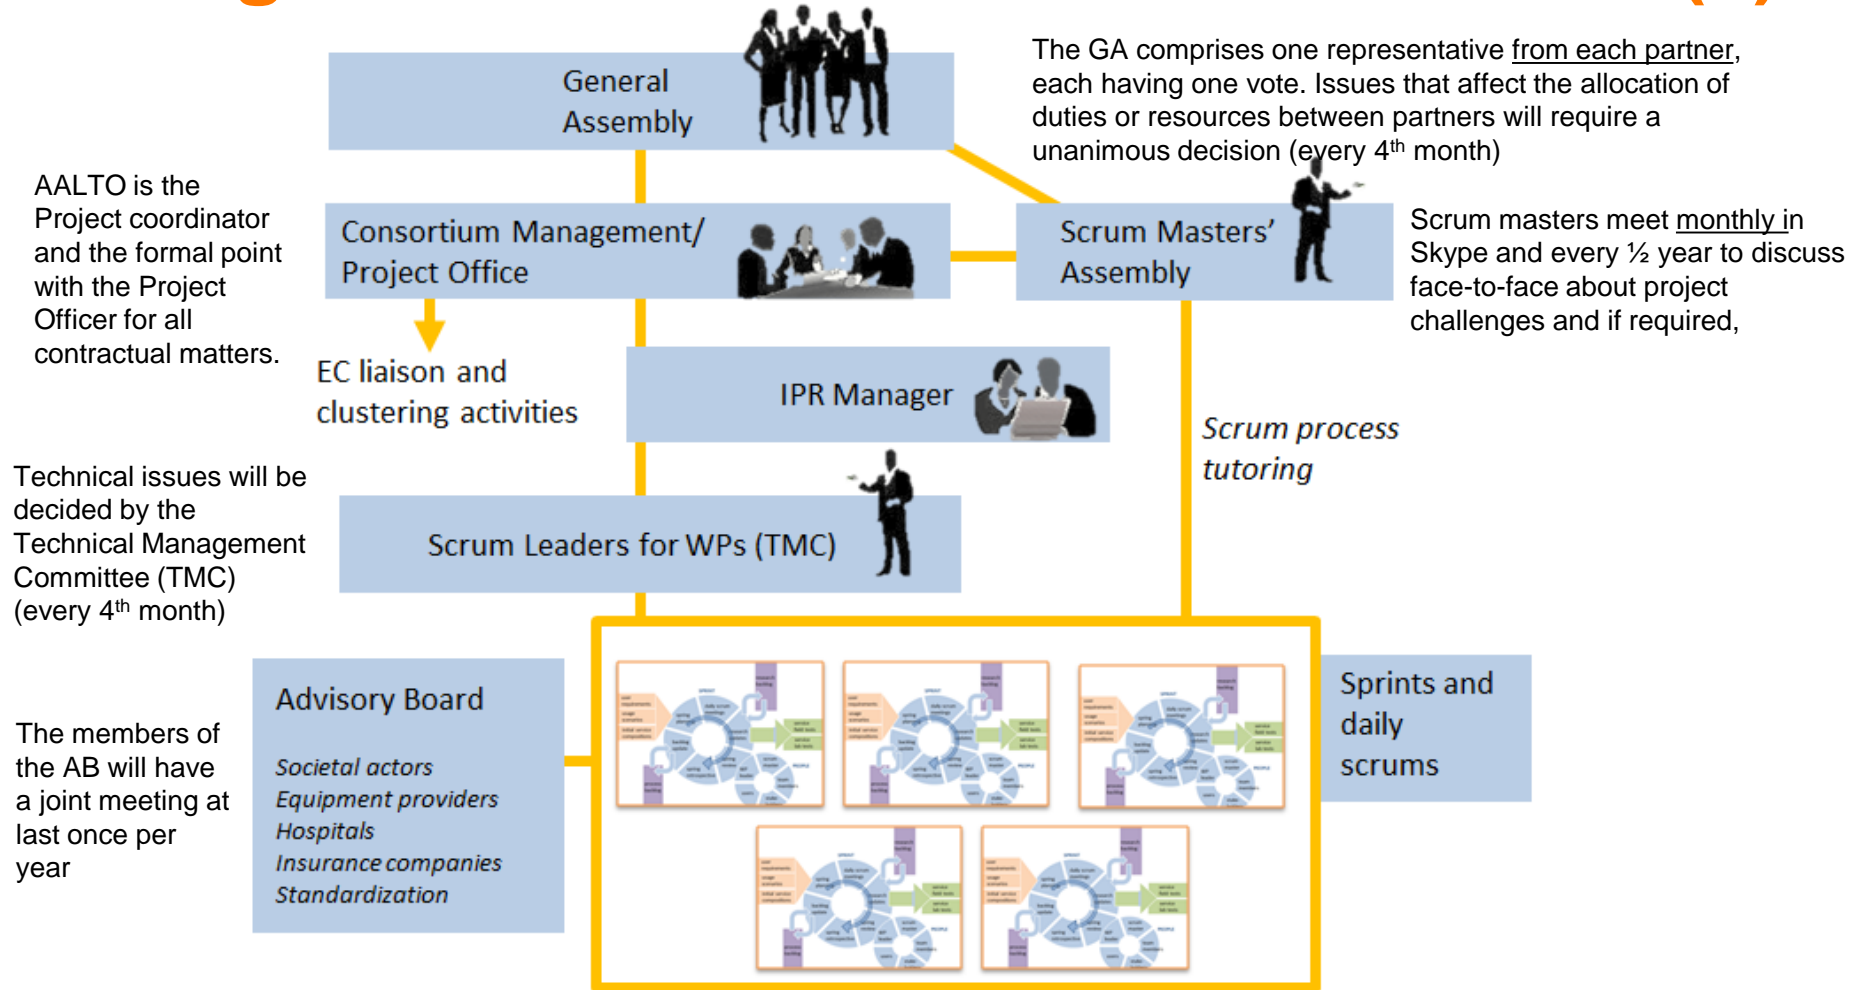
General Assembly

The GA comprises one representative from each partner, each having one vote. Issues that affect the allocation of duties or resources between partners will require a unanimous decision (every 4$^{th}$ month)

AALTO is the Project coordinator and the formal point with the Project Officer for all contractual matters.

Consortium Management/ Project Office

Scrum Masters' Assembly

Scrum masters meet monthly in Skype and every ½ year to discuss face-to-face about project challenges and if required,

EC liaison and clustering activities

IPR Manager

Scrum process tutoring

Technical issues will be decided by the Technical Management Committee (TMC) (every 4$^{th}$ month)

Scrum Leaders for WPs (TMC)

Advisory Board

Societal actors
Equipment providers
Hospitals
Insurance companies
Standardization

The members of the AB will have a joint meeting at last once per year

Sprints and daily scrums